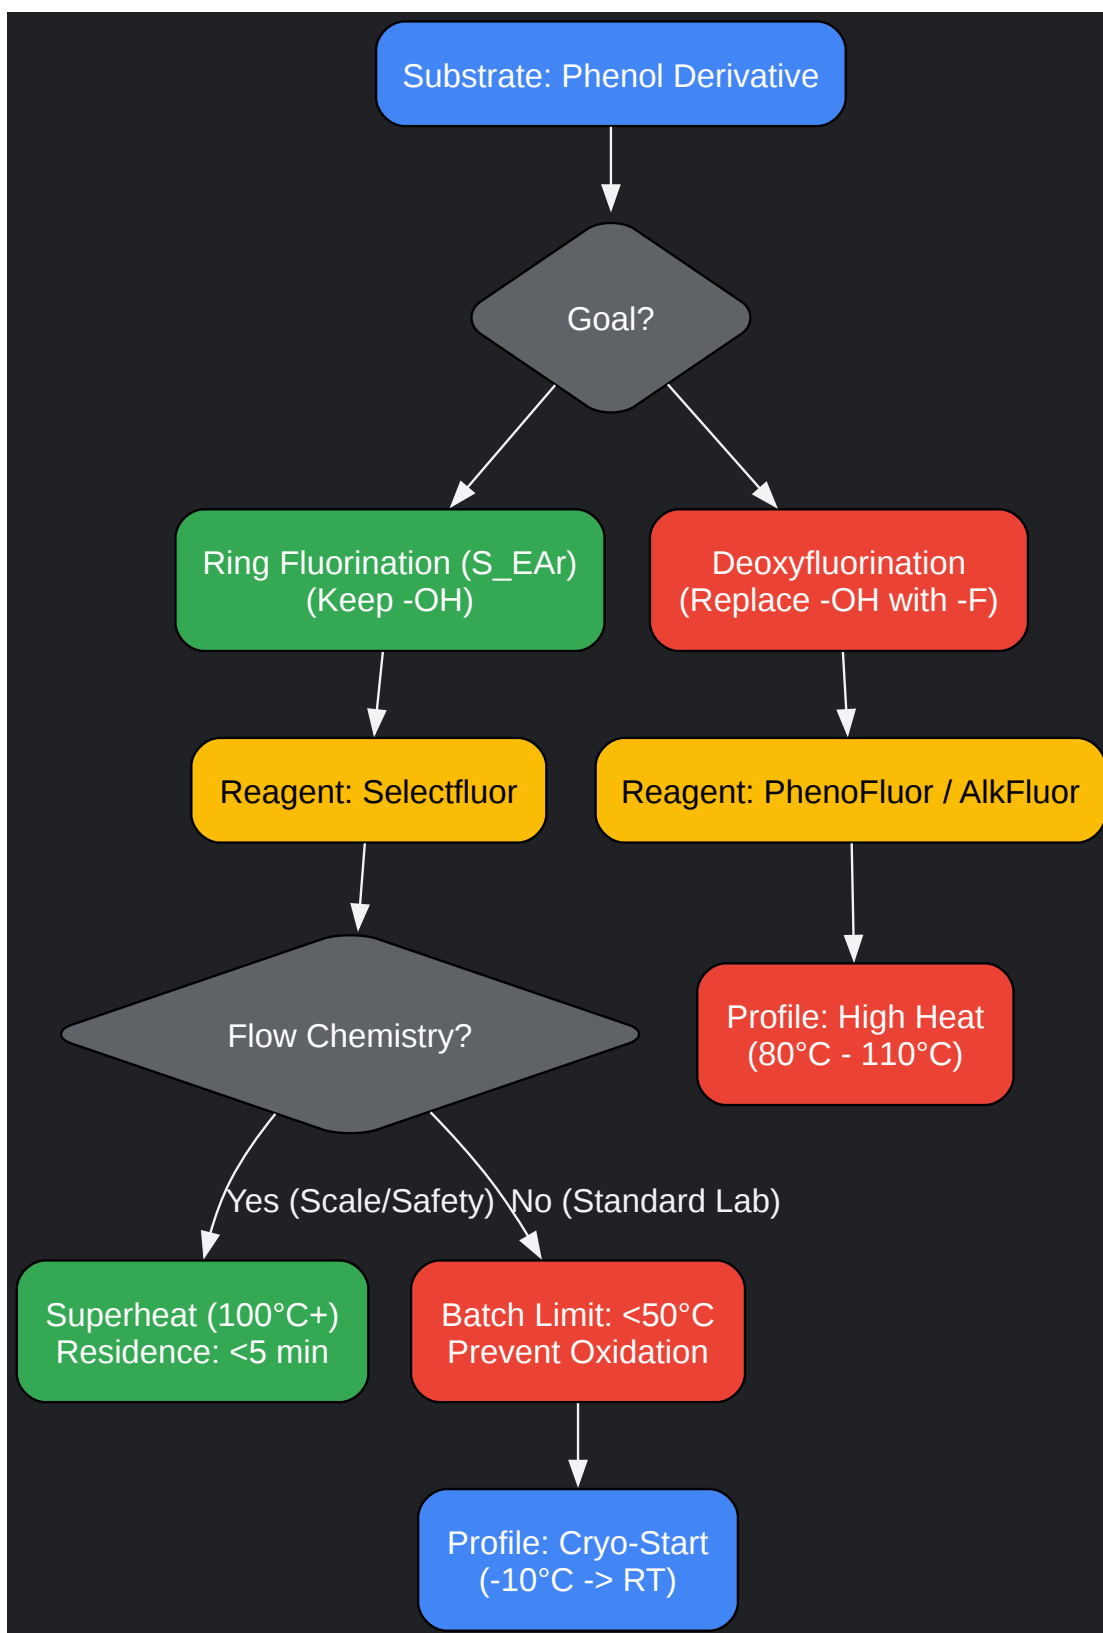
Substrate: Phenol Derivative

Goal?

Ring Fluorination (S_EAr)
(Keep -OH)

Deoxyfluorination
(Replace -OH with -F)

Reagent: Selectfluor

Reagent: PhenoFluor / AlkFluor

Flow Chemistry?

Profile: High Heat
(80°C - 110°C)

Yes (Scale/Safety)

No (Standard Lab)

Superheat (100°C+)
Residence: <5 min

Batch Limit: <50°C
Prevent Oxidation

Profile: Cryo-Start
(-10°C -> RT)